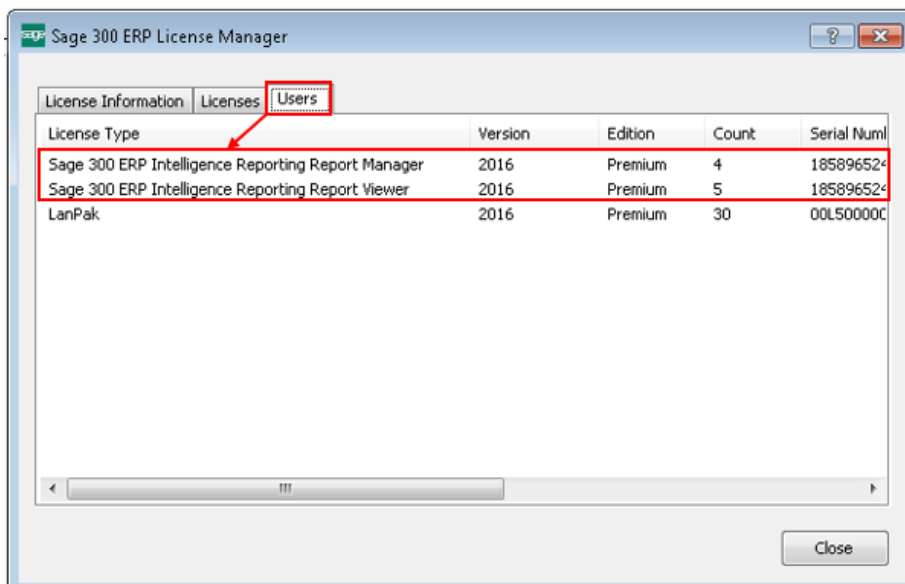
sage Sage 300 ERP License Manager

?

License Information | Licenses | Users

| License Type | Version | Edition | Count | Serial Numl |
|---|---|---|---|---|
| Sage 300 ERP Intelligence Reporting Report Manager | 2016 | Premium | 4 | 18589652 |
| Sage 300 ERP Intelligence Reporting Report Viewer | 2016 | Premium | 5 | 18589652 |
| LanPak | 2016 | Premium | 30 | 00L50000 |

Close